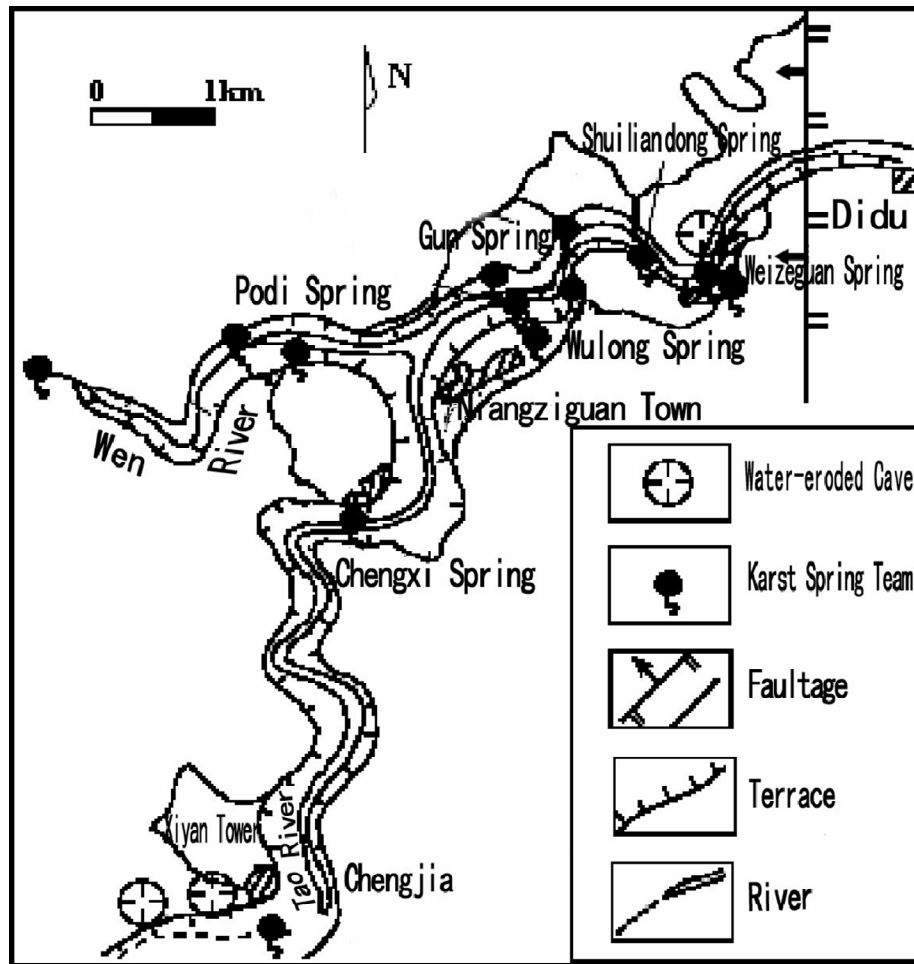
0 1km

N

Shuiliandong Spring

Didu

Gun Spring

Weizeguan Spring

Podi Spring

Wulong Spring

Wangziguan Town

Wen River

Chengxi Spring

Xiyan Tower

Tao River

Chengjia

Water-eroded Cave

Karst Spring Team

Faultage

Terrace

River